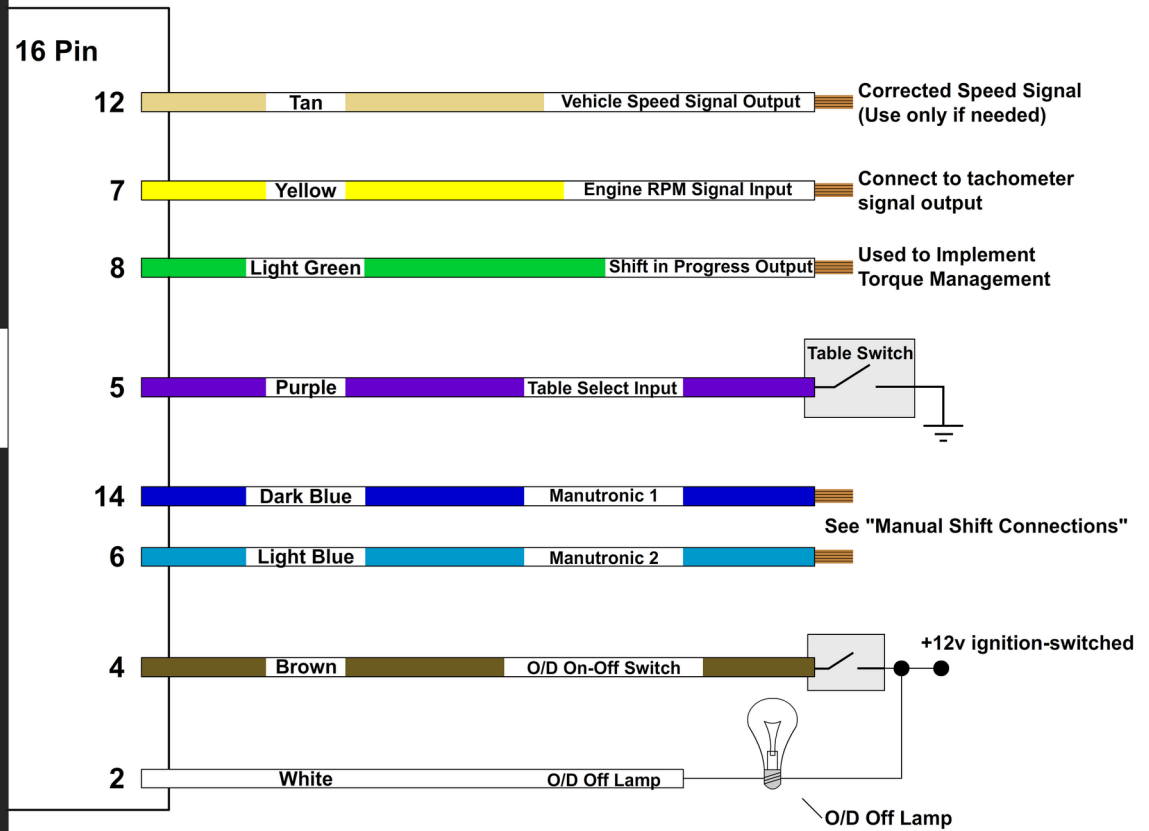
16 Pin

12 Tan Vehicle Speed Signal Output Corrected Speed Signal (Use only if needed)

7 Yellow Engine RPM Signal Input Connect to tachometer signal output

8 Light Green Shift in Progress Output Used to Implement Torque Management

5 Purple Table Select Input Table Switch

14 Dark Blue Manutronic 1

See "Manual Shift Connections"

6 Light Blue Manutronic 2

4 Brown O/D On-Off Switch +12v ignition-switched

2 White O/D Off Lamp

O/D Off Lamp